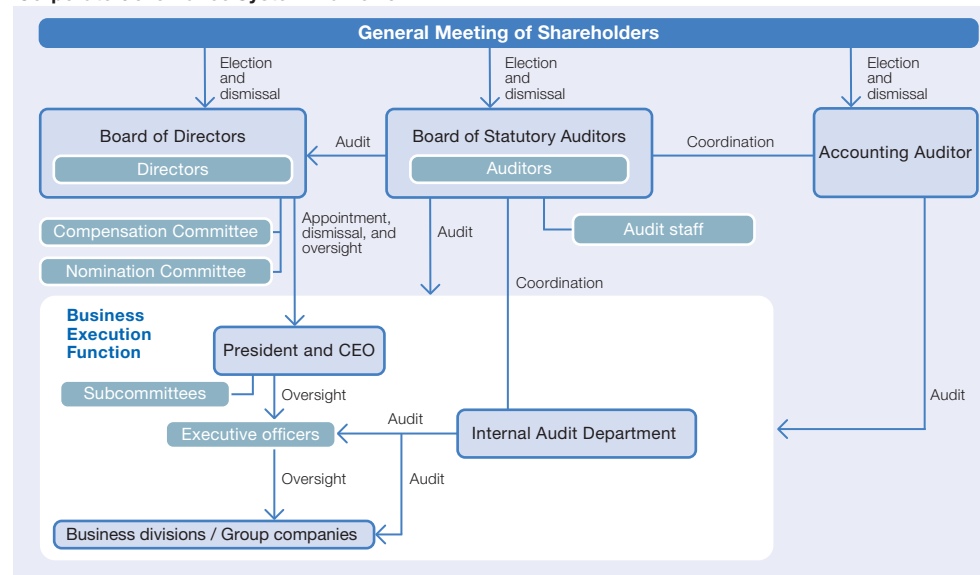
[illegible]

General Meeting of Shareholders

Election and dismissal

Election and dismissal

Election and dismissal

Board of Directors

Directors

Audit

Board of Statutory Auditors

Auditors

Coordination

Accounting Auditor

Compensation Committee

Nomination Committee

Appointment, dismissal, and oversight

Audit

Audit staff

Coordination

Business Execution Function

President and CEO

Subcommittees

Oversight

Audit

Executive officers

Internal Audit Department

Audit

Oversight

Audit

Business divisions / Group companies